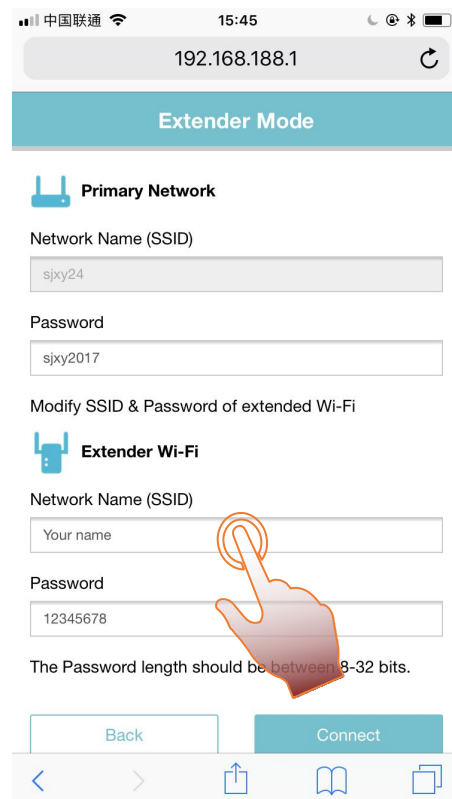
中国联通 15:45

192.168.188.1

Extender Mode

Primary Network

Network Name (SSID)

sjxy24

Password

sjxy2017

Modify SSID & Password of extended Wi-Fi

Extender Wi-Fi

Network Name (SSID)

Your name

Password

12345678

The Password length should be between 8-32 bits.

Back

Connect